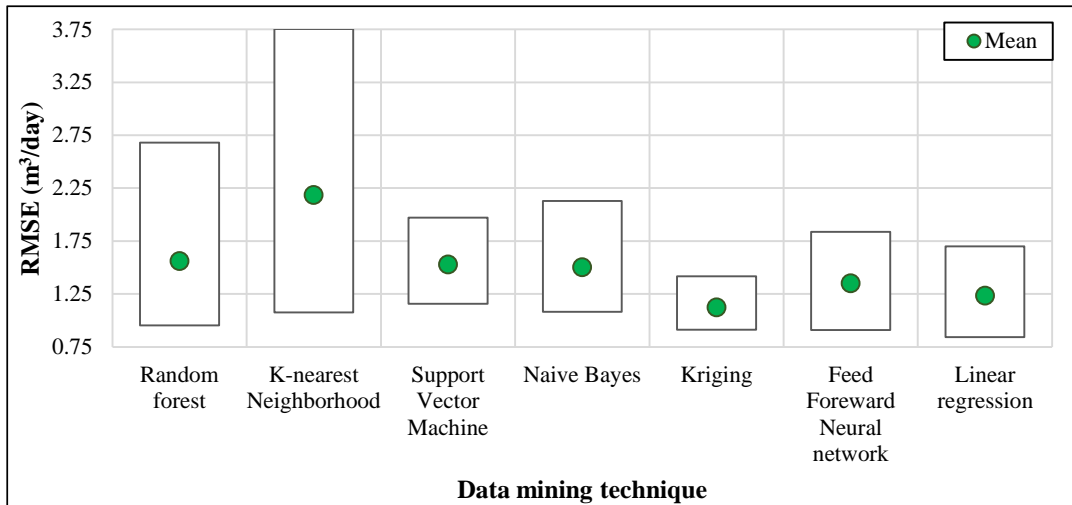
Mean

3.75
3.25
2.75
2.25
1.75
1.25
0.75

RMSE ($m^3$/day)

Random forest
K-nearest Neighborhood
Support Vector Machine
Naive Bayes
Kriging
Feed Foreward Neural network
Linear regression

Data mining technique